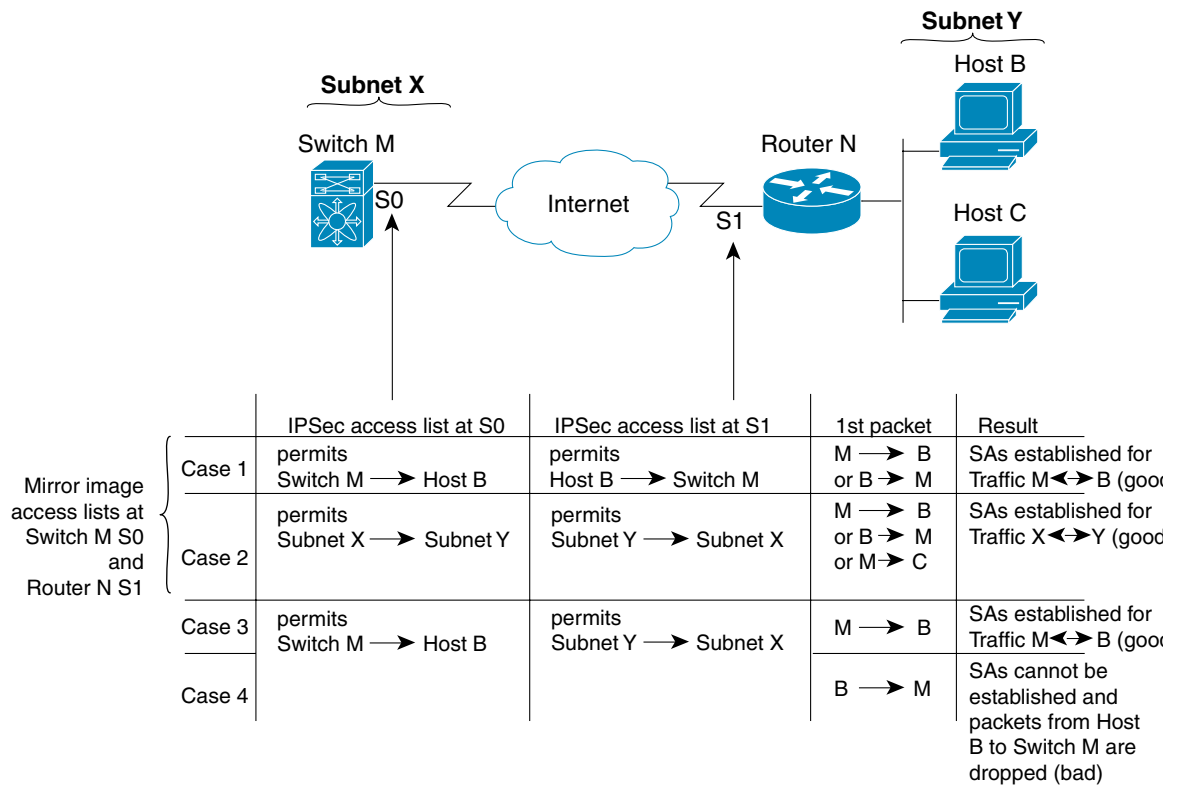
Subnet Y

Host B

Subnet X

Switch M

Router N

S0

Internet

S1

Host C

Mirror image access lists at Switch M S0 and Router N S1

| | IPSec access list at S0 | IPSec access list at S1 | 1st packet | Result |
|---|---|---|---|---|
| Case 1 | permits Switch M ⟶ Host B | permits Host B ⟶ Switch M | M ⟶ B or B ⟶ M | SAs established for Traffic M⟷B (goo |
| Case 2 | permits Subnet X ⟶ Subnet Y | permits Subnet Y ⟶ Subnet X | M ⟶ B or B ⟶ M or M ⟶ C | SAs established for Traffic X⟷Y (goo |
| Case 3 | permits Switch M ⟶ Host B | permits Subnet Y ⟶ Subnet X | M ⟶ B | SAs established for Traffic M⟷B (goo |
| Case 4 | | | B ⟶ M | SAs cannot be established and packets from Host B to Switch M are dropped (bad) |